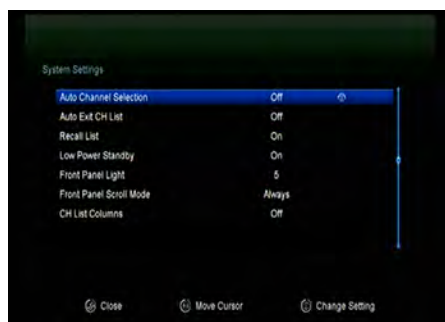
System Settings

| | |
|---|---|
| Auto Channel Selection | Off |
| Auto Exit CH List | Off |
| Recall List | On |
| Low Power Standby | On |
| Front Panel Light | 5 |
| Front Panel Scroll Mode | Always |
| CH List Columns | Off |

Close Move Cursor Change Setting